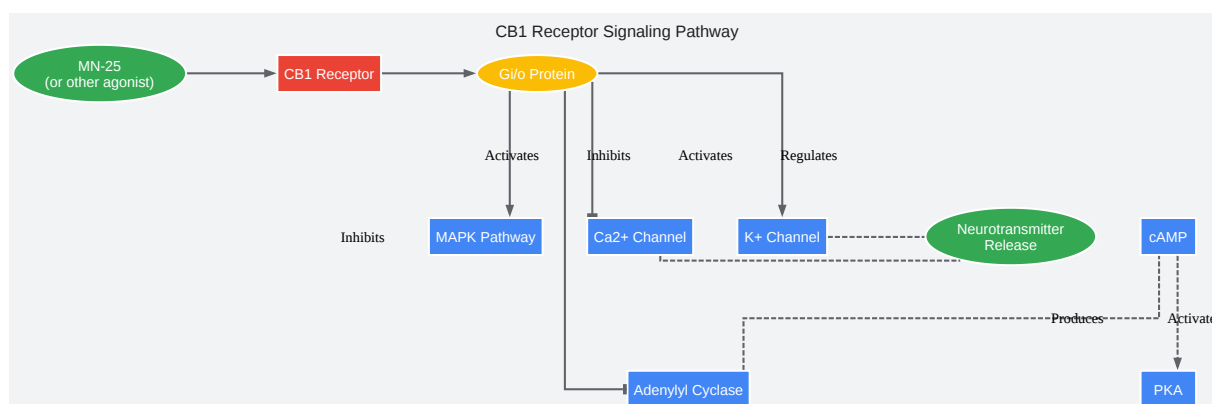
CB1 Receptor Signaling Pathway

MN-25
(or other agonist)

CB1 Receptor

Gi/o Protein

Activates

Inhibits

Activates

Regulates

Inhibits

MAPK Pathway

Ca2+ Channel

K+ Channel

Neurotransmitter Release

cAMP

Produces

Activate

Adenylyl Cyclase

PKA